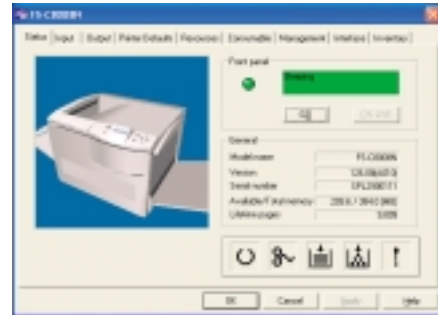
FS-C8008N

Status | Input | Output | Printer Defaults | Resources | Consumables | Management | Interface | Inventory

Front panel

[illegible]

General

Model name FS-C8008N

Version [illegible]

Serial number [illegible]

Available/Total memory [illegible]

Lifetime pages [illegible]

OK Cancel Apply Help